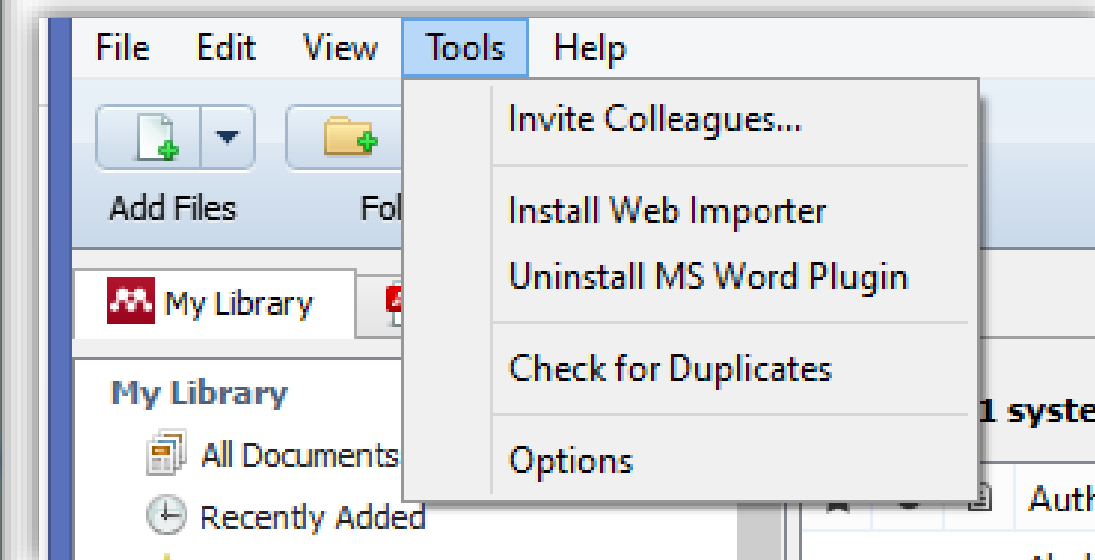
File Edit View Tools Help

Invite Colleagues...

Install Web Importer
Uninstall MS Word Plugin

Check for Duplicates

Options

Add Files

Fol

My Library

My Library

All Documents

Recently Added

1 syste

Auth